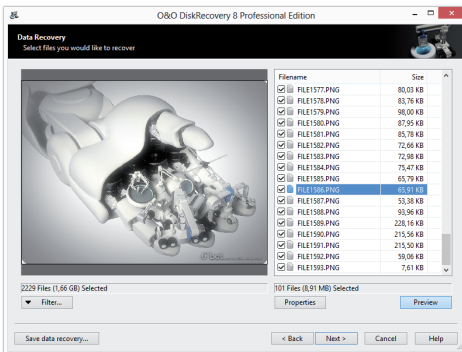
O&O DiskRecovery 8 Professional Edition

Data Recovery
Select files you would like to recover

| Filename | Size |
|---|---|
| FILE1577.PNG | 80,03 KB |
| FILE1578.PNG | 83,76 KB |
| FILE1579.PNG | 98,00 KB |
| FILE1580.PNG | 87,95 KB |
| FILE1581.PNG | 85,78 KB |
| FILE1582.PNG | 72,66 KB |
| FILE1583.PNG | 72,98 KB |
| FILE1584.PNG | 75,47 KB |
| FILE1585.PNG | 65,79 KB |
| FILE1586.PNG | 65,91 KB |
| FILE1587.PNG | 53,38 KB |
| FILE1588.PNG | 93,96 KB |
| FILE1589.PNG | 228,16 KB |
| FILE1590.PNG | 215,56 KB |
| FILE1591.PNG | 215,50 KB |
| FILE1592.PNG | 59,06 KB |
| FILE1593.PNG | 7,61 KB |

2229 Files (1,66 GB) Selected
101 Files (8,91 MB) Selected

Filter...
Properties
Preview

Save data recovery...
< Back
Next >
Cancel
Help